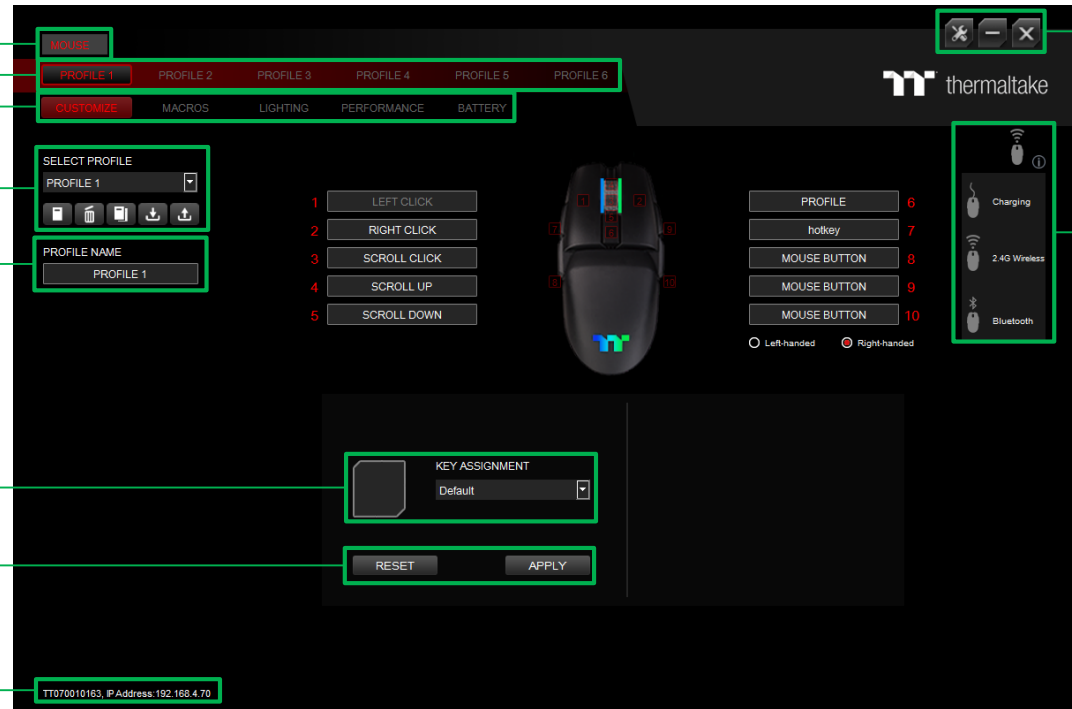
MOUSE

PROFILE 1 PROFILE 2 PROFILE 3 PROFILE 4 PROFILE 5 PROFILE 6

CUSTOMIZE MACROS LIGHTING PERFORMANCE BATTERY

thermaltake

SELECT PROFILE
PROFILE 1

PROFILE NAME
PROFILE 1

1 LEFT CLICK
2 RIGHT CLICK
3 SCROLL CLICK
4 SCROLL UP
5 SCROLL DOWN

1 2 3 4 5 7 8 9 10

PROFILE 6
hotkey 7
MOUSE BUTTON 8
MOUSE BUTTON 9
MOUSE BUTTON 10

Left-handed Right-handed

Charging
2.4G Wireless
Bluetooth

KEY ASSIGNMENT
Default

RESET APPLY

TT070010163, IP Address:192.168.4.70